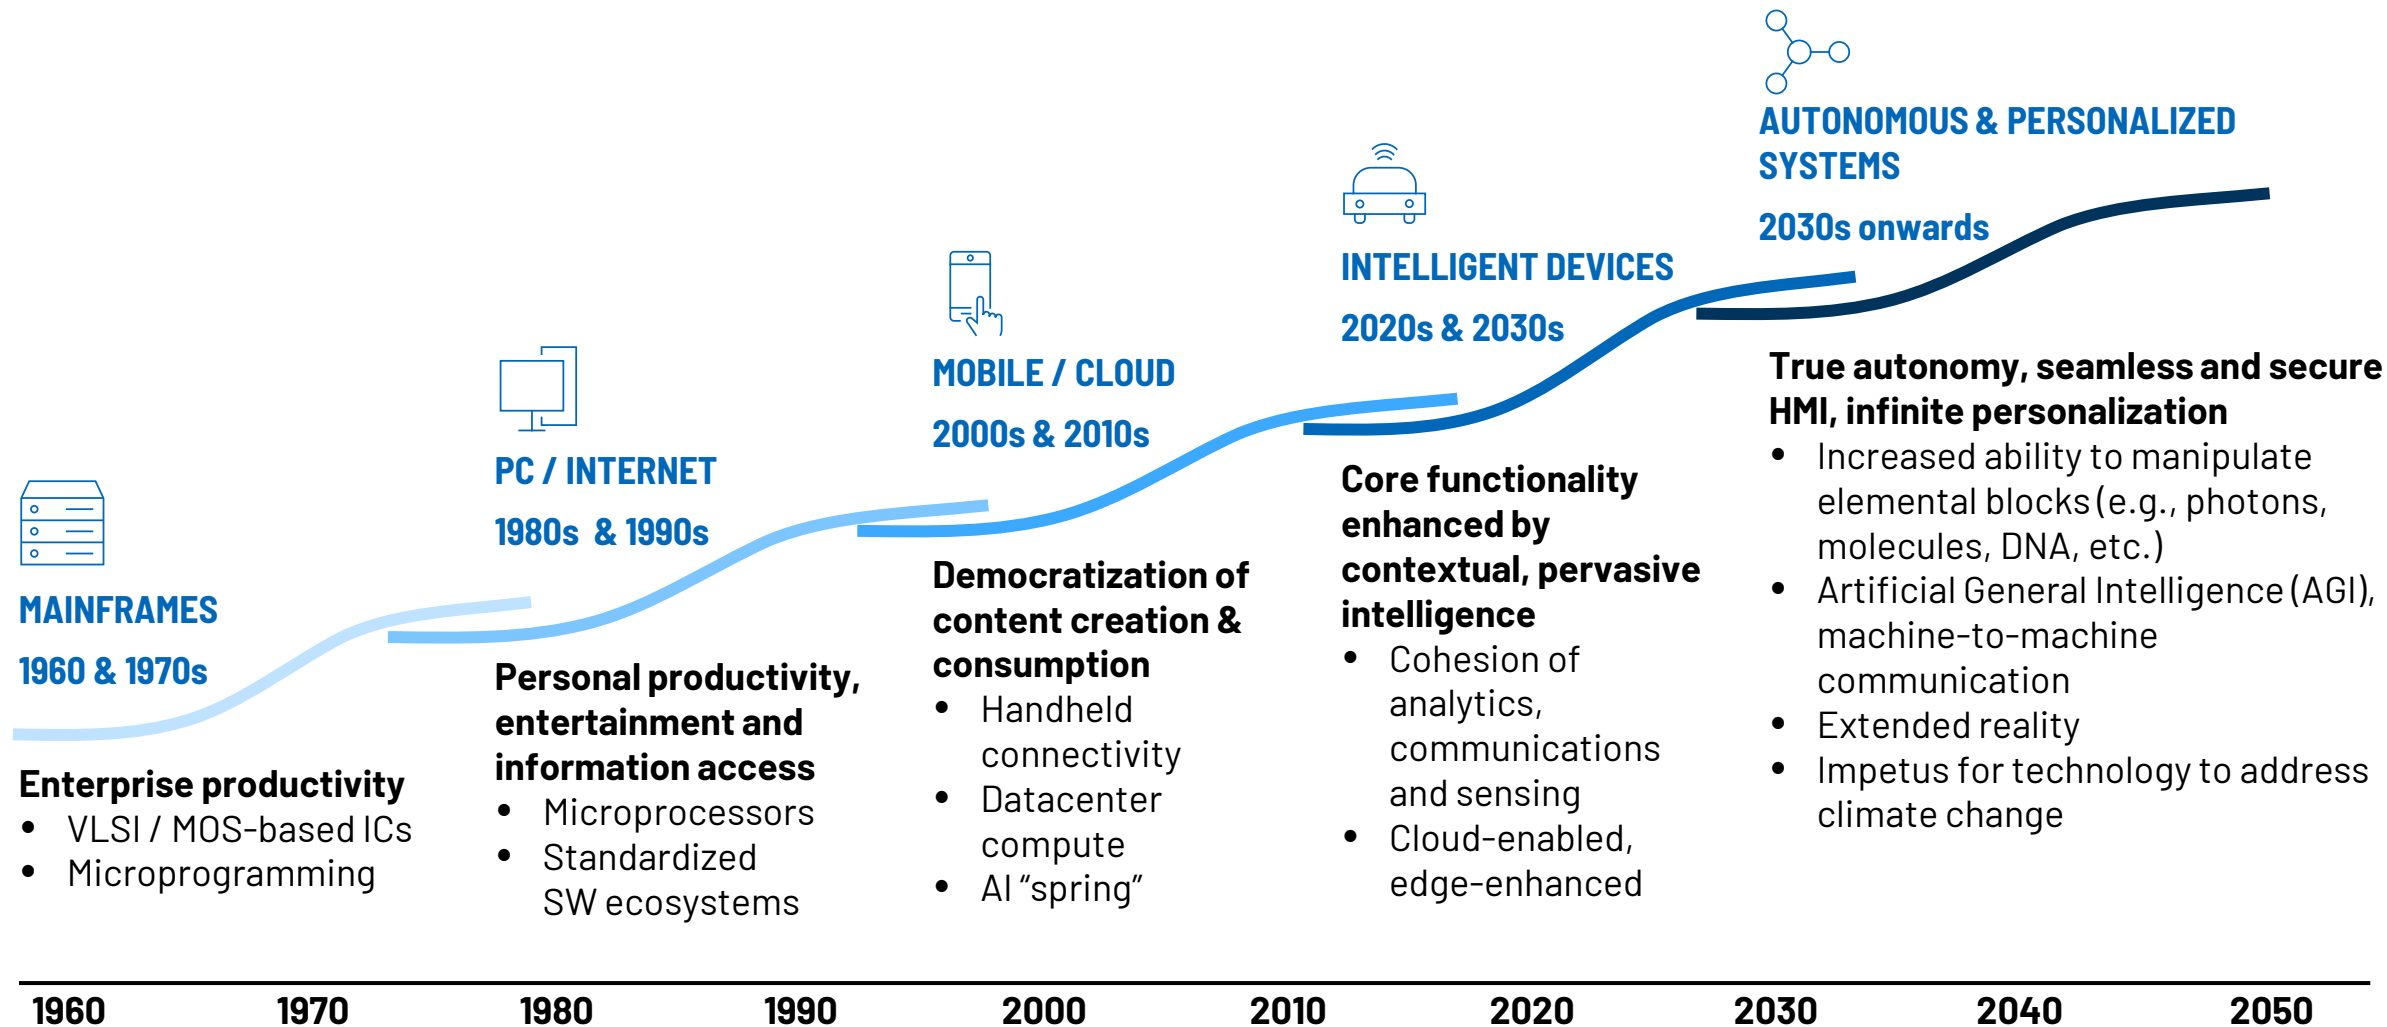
AUTONOMOUS & PERSONALIZED SYSTEMS

2030s onwards

INTELLIGENT DEVICES

2020s & 2030s

MOBILE / CLOUD

2000s & 2010s

PC / INTERNET

1980s & 1990s

MAINFRAMES

1960 & 1970s

Enterprise productivity
- VLSI / MOS-based ICs
- Microprogramming

Personal productivity, entertainment and information access
- Microprocessors
- Standardized SW ecosystems

Democratization of content creation & consumption
- Handheld connectivity
- Datacenter compute
- AI “spring”

Core functionality enhanced by contextual, pervasive intelligence
- Cohesion of analytics, communications and sensing
- Cloud-enabled, edge-enhanced

True autonomy, seamless and secure HMI, infinite personalization
- Increased ability to manipulate elemental blocks (e.g., photons, molecules, DNA, etc.)
- Artificial General Intelligence (AGI), machine-to-machine communication
- Extended reality
- Impetus for technology to address climate change

1960 1970 1980 1990 2000 2010 2020 2030 2040 2050